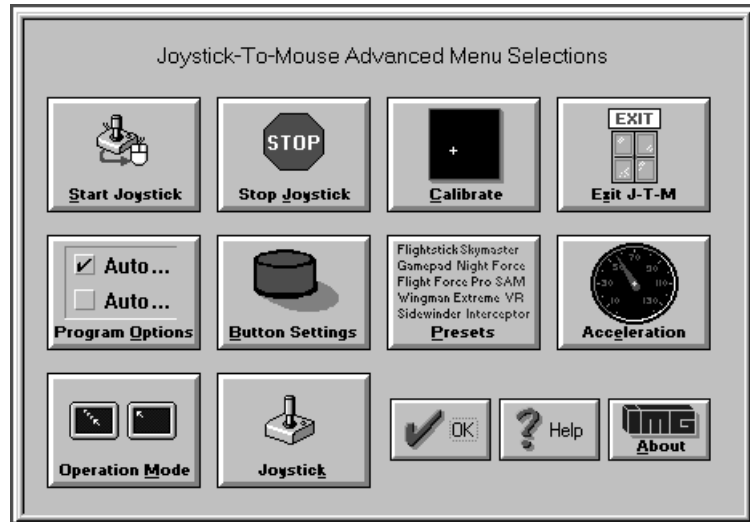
Joystick-To-Mouse Advanced Menu Selections

Start Joystick

STOP

Stop Joystick

+

Calibrate

EXIT

Exit J-T-M

Auto...

Auto...

Program Options

Button Settings

Flightstick Skymaster
Gamepad Night Force
Flight Force Pro SAM
Wingman Extreme VR
Sidewinder Interceptor

Presets

70 90 50 110 30 130

Acceleration

Operation Mode

Joystick

OK

Help

IMG

About